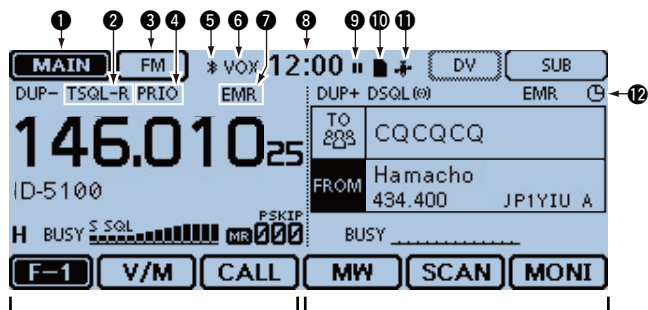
❶ ❷ ❸ ❹ ❺ ❻ ❼ ❽ ❾ ❿ ⓫

MAIN FM VOX 12:00 DV SUB

DUP– TSQL-R PRIO EMR DUP+ DSQL EMR ⓬

146.010 25

TO CQCQCQ

ID-5100

FROM Hamacho
434.400 JP1YIU A

H BUSY S SQL MR PSKIP 000 BUSY

F-1 V/M CALL MW SCAN MONI